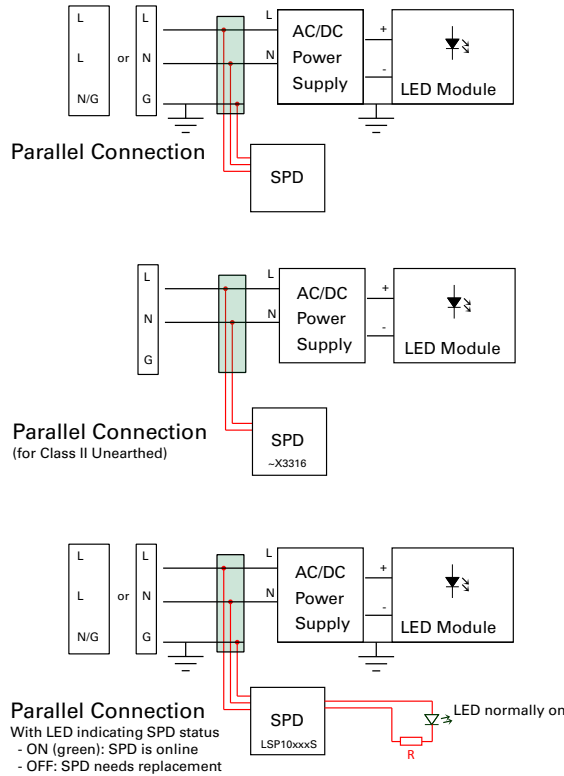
L
L
N/G
or
L
N
G
L
N
AC/DC Power Supply
+
-
LED Module
Parallel Connection
SPD

L
N
G
L
N
AC/DC Power Supply
+
-
LED Module
Parallel Connection
(for Class II Unearthed)
SPD
~X3316

L
L
N/G
or
L
N
G
L
N
AC/DC Power Supply
+
-
LED Module
Parallel Connection
With LED indicating SPD status
- ON (green): SPD is online
- OFF: SPD needs replacement
SPD
LSP10xxxS
LED normally on
R